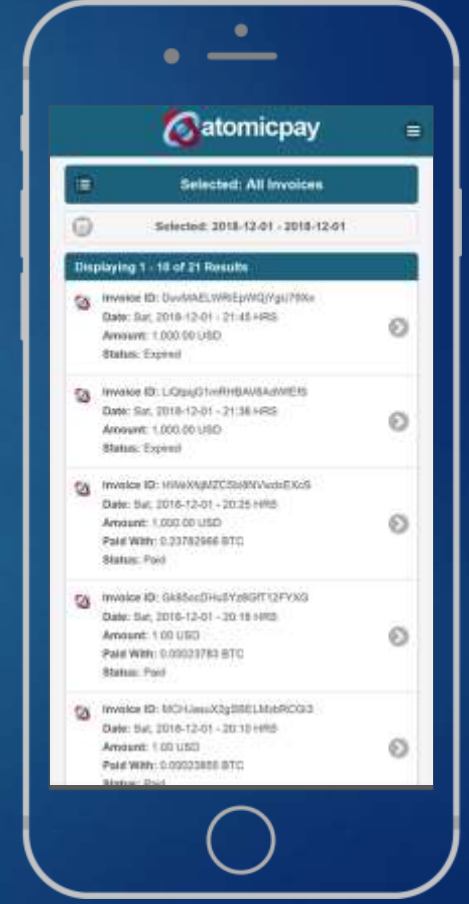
atomicpay

Selected: All Invoices

Selected: 2018-12-01 - 2018-12-01

Displaying 1 - 10 of 21 Results

Invoice ID: DwvMAELWRtEpWQjYgu7f9Xe
Date: Sat, 2018-12-01 - 21:45 HRS
Amount: 1,000.00 USD
Status: Expired

Invoice ID: LiQtpjG1mRHBAV8AdWEfS
Date: Sat, 2018-12-01 - 21:36 HRS
Amount: 1,000.00 USD
Status: Expired

Invoice ID: HWeXNjMZCSb8NVwdxEXcS
Date: Sat, 2018-12-01 - 20:25 HRS
Amount: 1,000.00 USD
Paid With: 0.23782966 BTC
Status: Paid

Invoice ID: Gk85ecDHu5Yz8GfT12FYXG
Date: Sat, 2018-12-01 - 20:18 HRS
Amount: 1.00 USD
Paid With: 0.00023783 BTC
Status: Paid

Invoice ID: MCHJesuX2gS8ELMbbRCG3
Date: Sat, 2018-12-01 - 20:10 HRS
Amount: 1.00 USD
Paid With: 0.00023855 BTC
Status: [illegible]